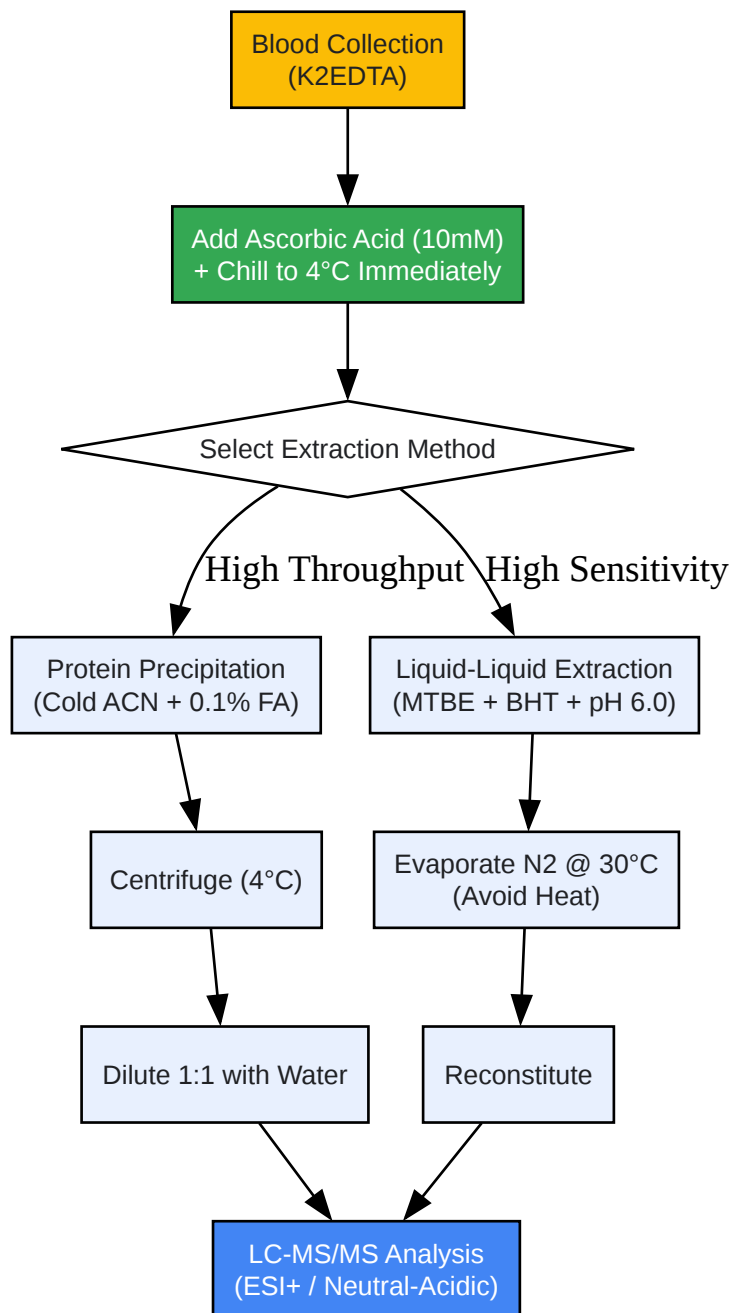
Blood Collection
(K2EDTA)

Add Ascorbic Acid (10mM)
+ Chill to 4°C Immediately

Select Extraction Method

High Throughput

High Sensitivity

Protein Precipitation
(Cold ACN + 0.1% FA)

Liquid-Liquid Extraction
(MTBE + BHT + pH 6.0)

Centrifuge (4°C)

Evaporate N2 @ 30°C
(Avoid Heat)

Dilute 1:1 with Water

Reconstitute

LC-MS/MS Analysis
(ESI+ / Neutral-Acidic)